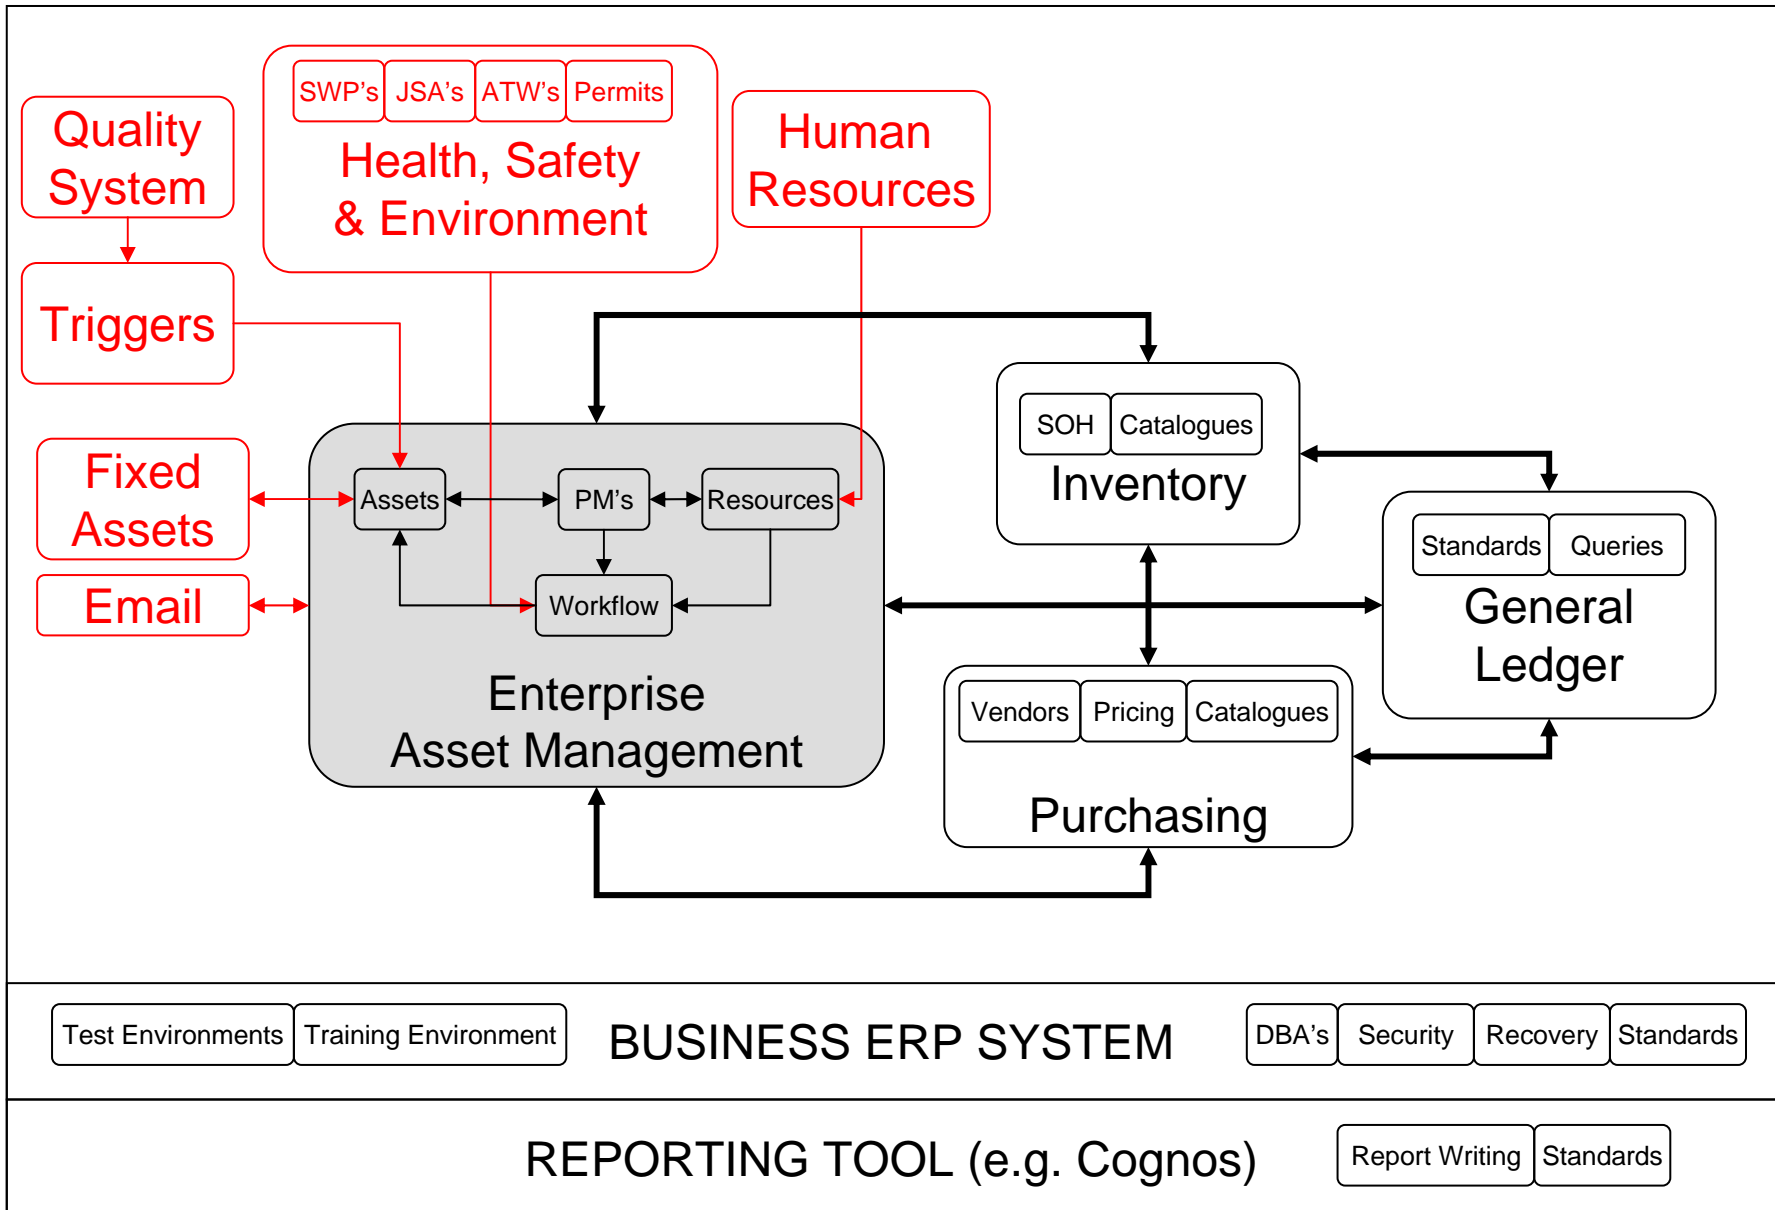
Quality System

Triggers

SWP's JSA's ATW's Permits

Health, Safety & Environment

Human Resources

Fixed Assets

Email

Assets

PM's

Resources

Workflow

Enterprise Asset Management

SOH Catalogues

Inventory

Standards Queries

General Ledger

Vendors Pricing Catalogues

Purchasing

Test Environments Training Environment

BUSINESS ERP SYSTEM

DBA's Security Recovery Standards

REPORTING TOOL (e.g. Cognos)

Report Writing Standards